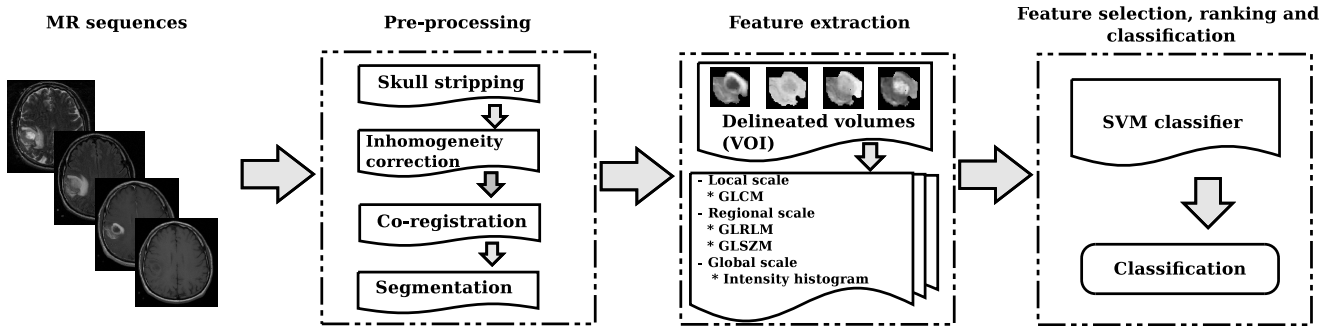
MR sequences

Pre-processing

Skull stripping

Inhomogeneity correction

Co-registration

Segmentation

Feature extraction

Delineated volumes (VOI)

- Local scale
 * GLCM
- Regional scale
 * GLRLM
 * GLSZM
- Global scale
 * Intensity histogram

Feature selection, ranking and classification

SVM classifier

Classification